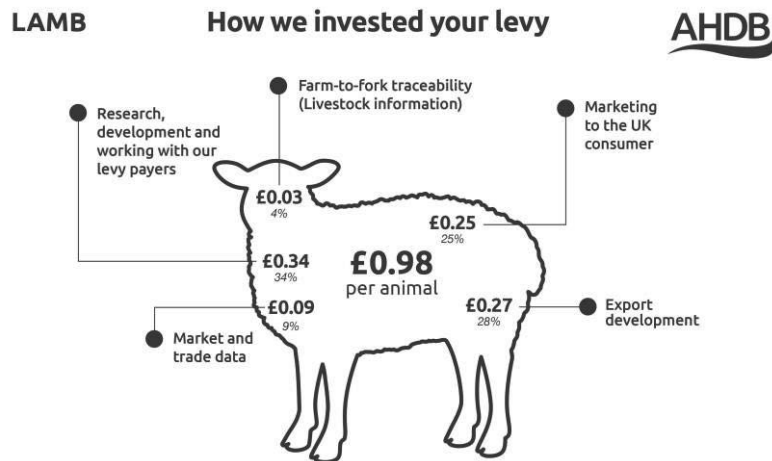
LAMB

How we invested your levy

AHDB

Farm-to-fork traceability (Livestock information)

Research, development and working with our levy payers

Marketing to the UK consumer

£0.03
4%

£0.25
25%

£0.34
34%

£0.98
per animal

£0.09
9%

£0.27
28%

Export development

Market and trade data